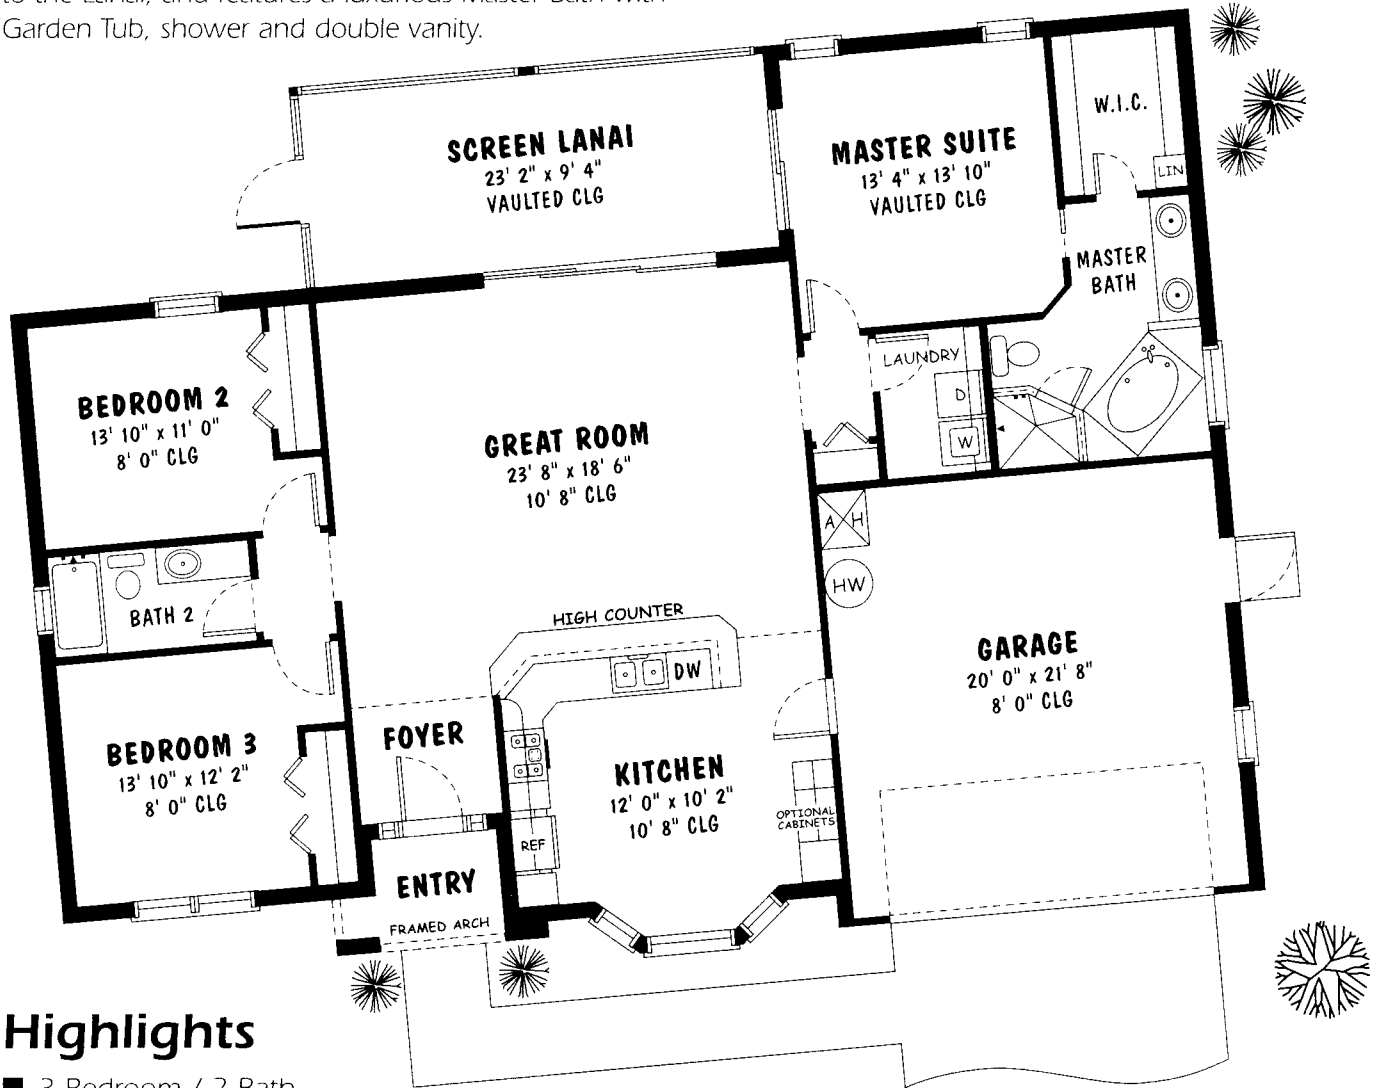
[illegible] Garden Tub, shower and double vanity.

SCREEN LANAI
23' 2" x 9' 4"
VAULTED CLG

MASTER SUITE
13' 4" x 13' 10"
VAULTED CLG

W.I.C.

LIN

MASTER BATH

LAUNDRY

D

W

BEDROOM 2
13' 10" x 11' 0"
8' 0" CLG

GREAT ROOM
23' 8" x 18' 6"
10' 8" CLG

A

H

HW

BATH 2

HIGH COUNTER

DW

GARAGE
20' 0" x 21' 8"
8' 0" CLG

BEDROOM 3
13' 10" x 12' 2"
8' 0" CLG

FOYER

KITCHEN
12' 0" x 10' 2"
10' 8" CLG

OPTIONAL CABINETS

REF

ENTRY

FRAMED ARCH

Highlights

■ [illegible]